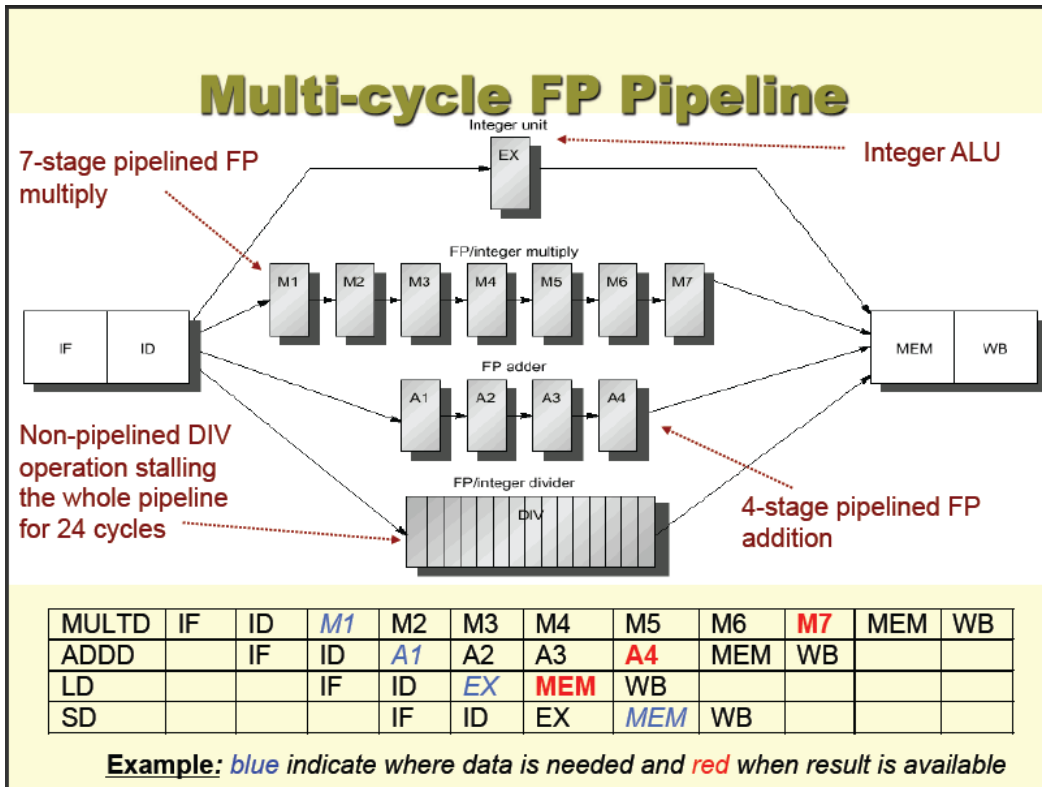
Multi-cycle FP Pipeline

Integer unit

EX

Integer ALU

7-stage pipelined FP multiply

FP/integer multiply

M1 M2 M3 M4 M5 M6 M7

IF ID

MEM WB

FP adder

A1 A2 A3 A4

Non-pipelined DIV operation stalling the whole pipeline for 24 cycles

FP/integer divider

DIV

4-stage pipelined FP addition

| MULTD | IF | ID | M1 | M2 | M3 | M4 | M5 | M6 | M7 | MEM | WB |
|---|---|---|---|---|---|---|---|---|---|---|---|
| ADDD | | IF | ID | A1 | A2 | A3 | A4 | MEM | WB | | |
| LD | | | IF | ID | EX | MEM | WB | | | | |
| SD | | | | IF | ID | EX | MEM | WB | | | |

Example: blue indicate where data is needed and red when result is available